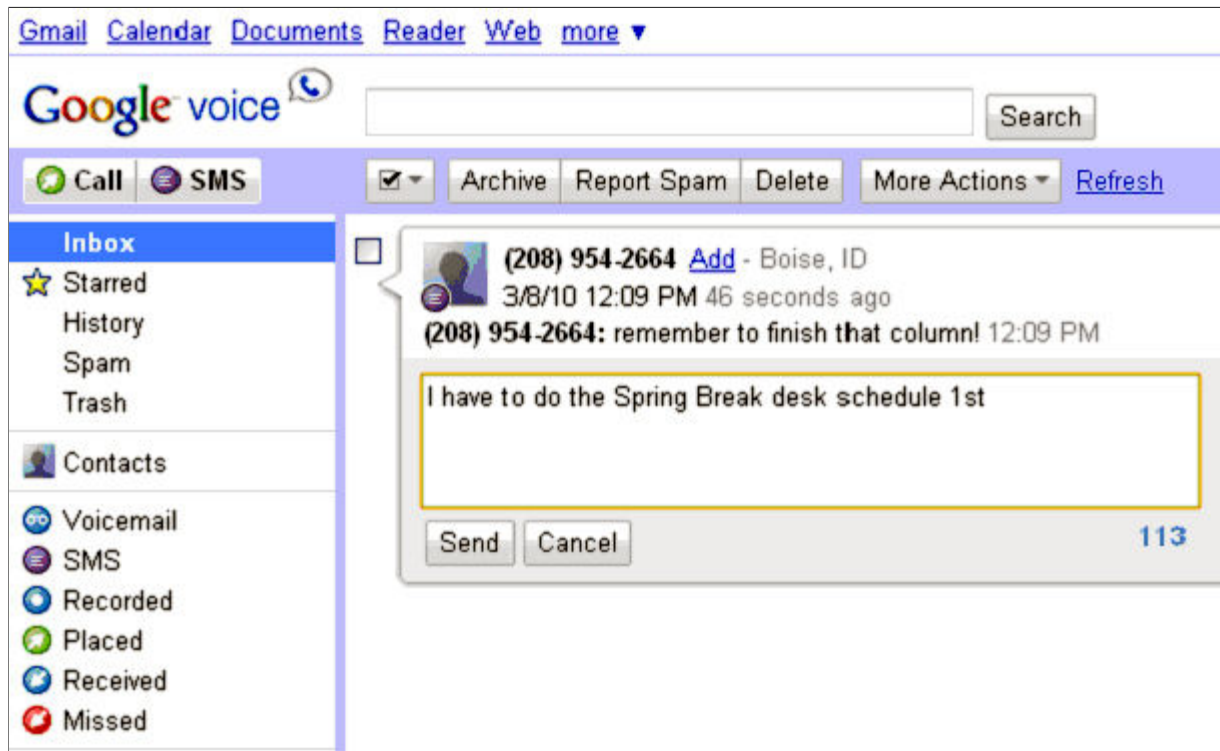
Gmail Calendar Documents Reader Web more ▼

Google voice

Search

Call SMS

Archive Report Spam Delete More Actions Refresh

Inbox
Starred
History
Spam
Trash

Contacts

Voicemail
SMS
Recorded
Placed
Received
Missed

(208) 954-2664 Add - Boise, ID
3/8/10 12:09 PM 46 seconds ago
(208) 954-2664: remember to finish that column! 12:09 PM

I have to do the Spring Break desk schedule 1st

Send Cancel 113